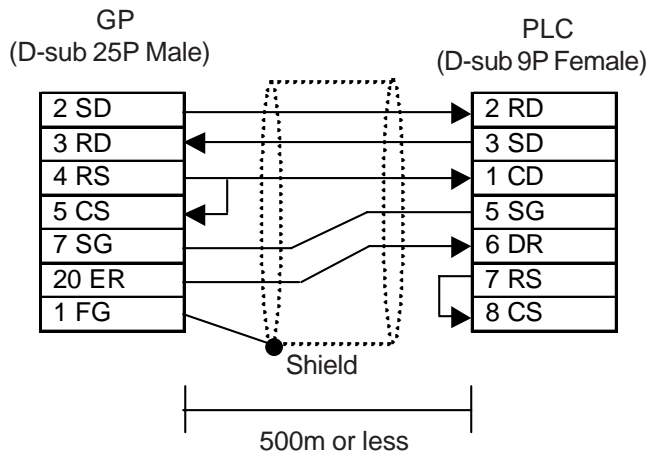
GP
(D-sub 25P Male)

PLC
(D-sub 9P Female)

| GP |
|---|
| 2 SD |
| 3 RD |
| 4 RS |
| 5 CS |
| 7 SG |
| 20 ER |
| 1 FG |

| PLC |
|---|
| 2 RD |
| 3 SD |
| 1 CD |
| 5 SG |
| 6 DR |
| 7 RS |
| 8 CS |

Shield

500m or less